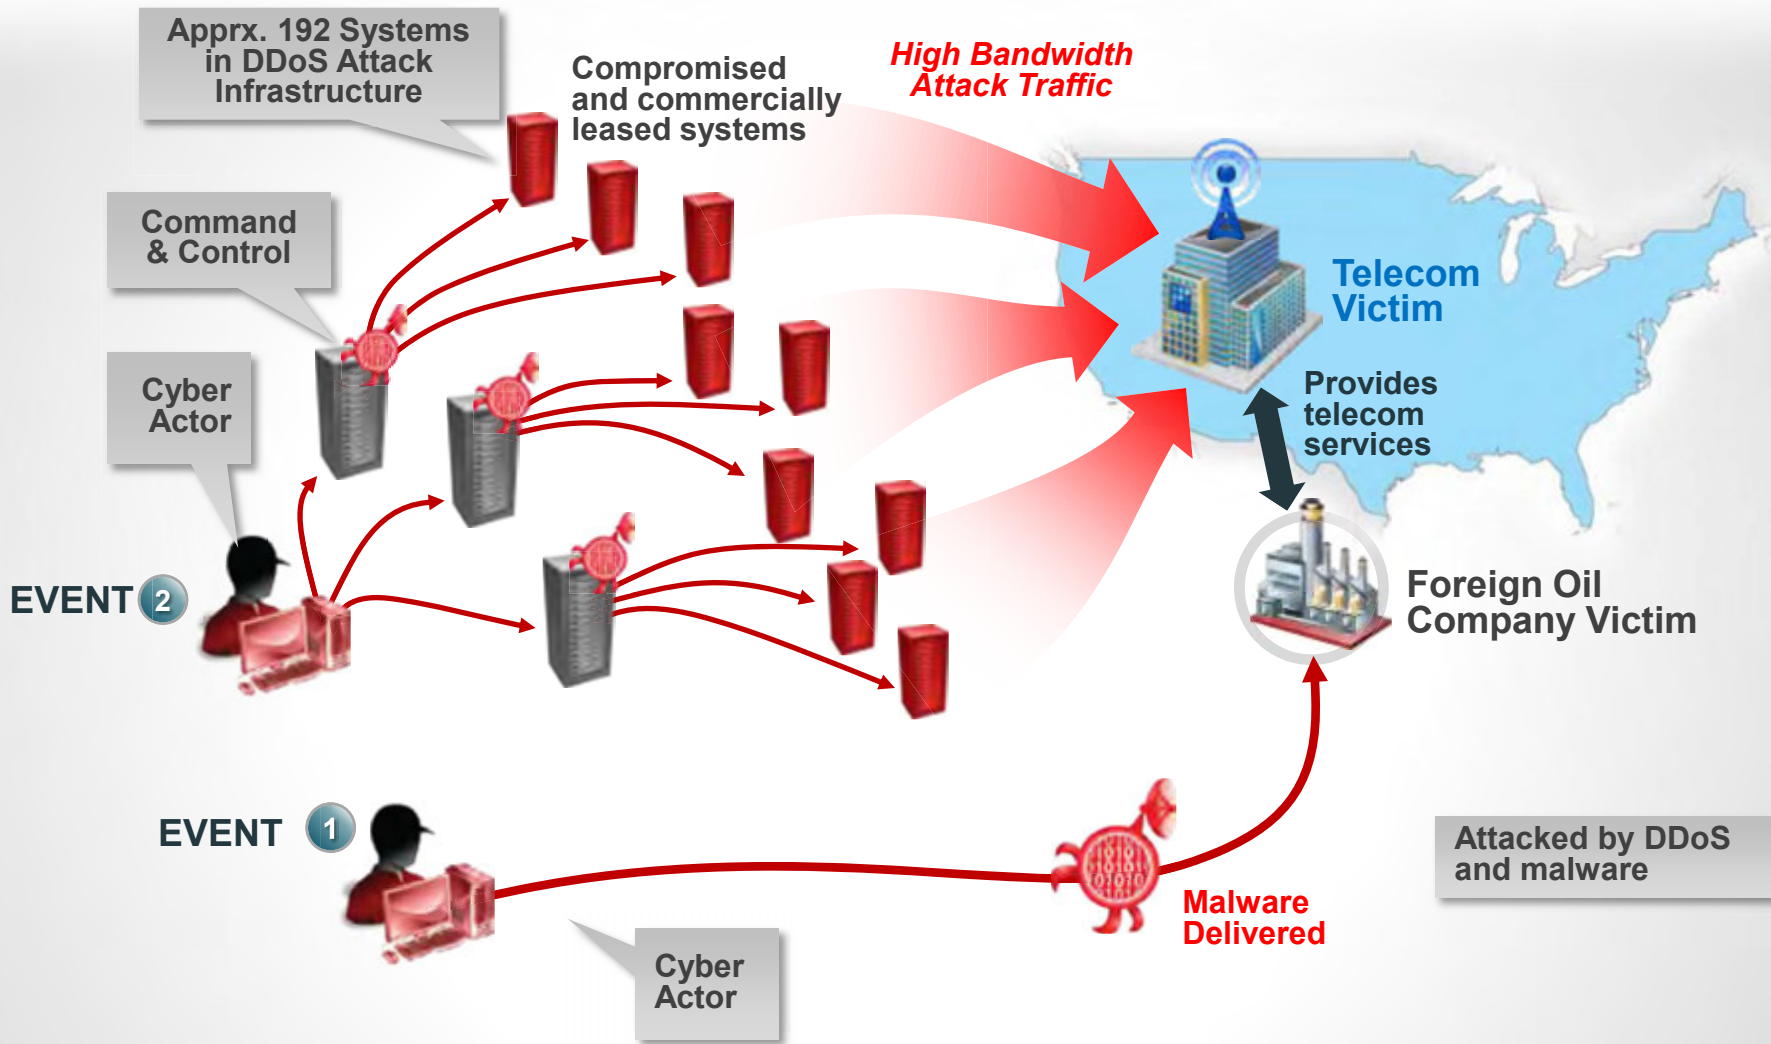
Apprx. 192 Systems in DDoS Attack Infrastructure

Compromised and commercially leased systems

High Bandwidth Attack Traffic

Command & Control

Cyber Actor

Telecom Victim

Provides telecom services

EVENT 2

Foreign Oil Company Victim

EVENT 1

Attacked by DDoS and malware

Malware Delivered

Cyber Actor